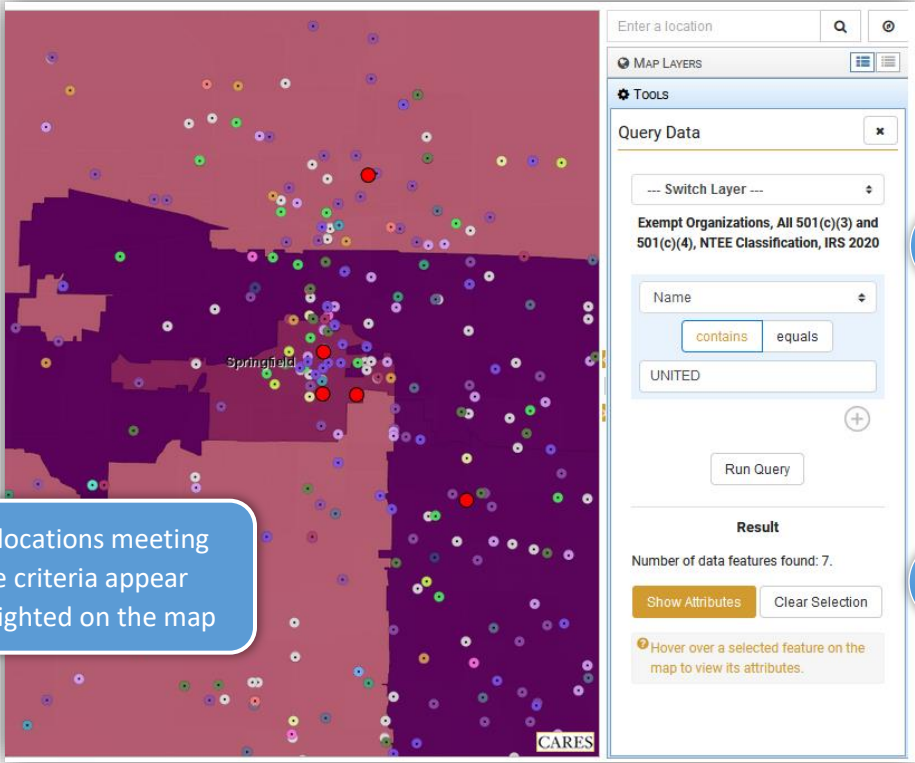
Springfield

locations meeting
e criteria appear
ighted on the map

CARES

Enter a location

MAP LAYERS

TOOLS

Query Data

×

--- Switch Layer ---

Exempt Organizations, All 501(c)(3) and 501(c)(4), NTEE Classification, IRS 2020

Name

contains

equals

UNITED

Run Query

Result

Number of data features found: 7.

Show Attributes

Clear Selection

Hover over a selected feature on the map to view its attributes.